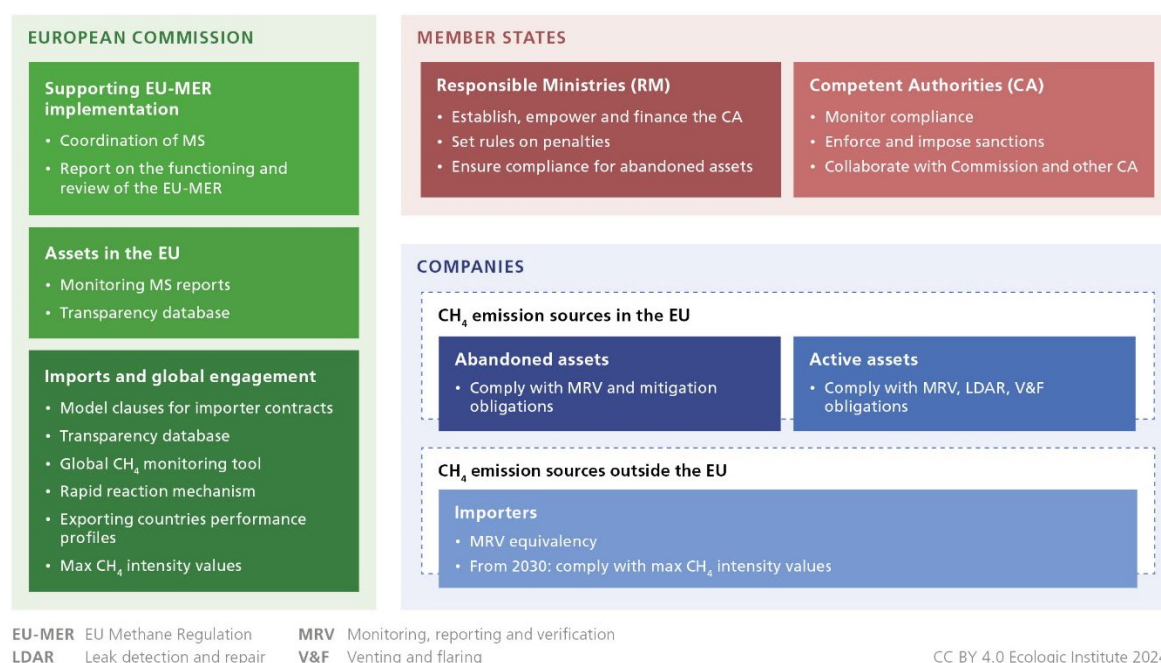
EUROPEAN COMMISSION

Supporting EU-MER implementation
• Coordination of MS
• Report on the functioning and review of the EU-MER

Assets in the EU
• Monitoring MS reports
• Transparency database

Imports and global engagement
• Model clauses for importer contracts
• Transparency database
• Global $CH_4$ monitoring tool
• Rapid reaction mechanism
• Exporting countries performance profiles
• Max $CH_4$ intensity values

MEMBER STATES

Responsible Ministries (RM)
• Establish, empower and finance the CA
• Set rules on penalties
• Ensure compliance for abandoned assets

Competent Authorities (CA)
• Monitor compliance
• Enforce and impose sanctions
• Collaborate with Commission and other CA

COMPANIES

$CH_4$ emission sources in the EU

Abandoned assets
• Comply with MRV and mitigation obligations

Active assets
• Comply with MRV, LDAR, V&F obligations

$CH_4$ emission sources outside the EU

Importers
• MRV equivalency
• From 2030: comply with max $CH_4$ intensity values

EU-MER EU Methane Regulation
LDAR Leak detection and repair
MRV Monitoring, reporting and verification
V&F Venting and flaring

CC BY 4.0 Ecologic Institute 202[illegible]